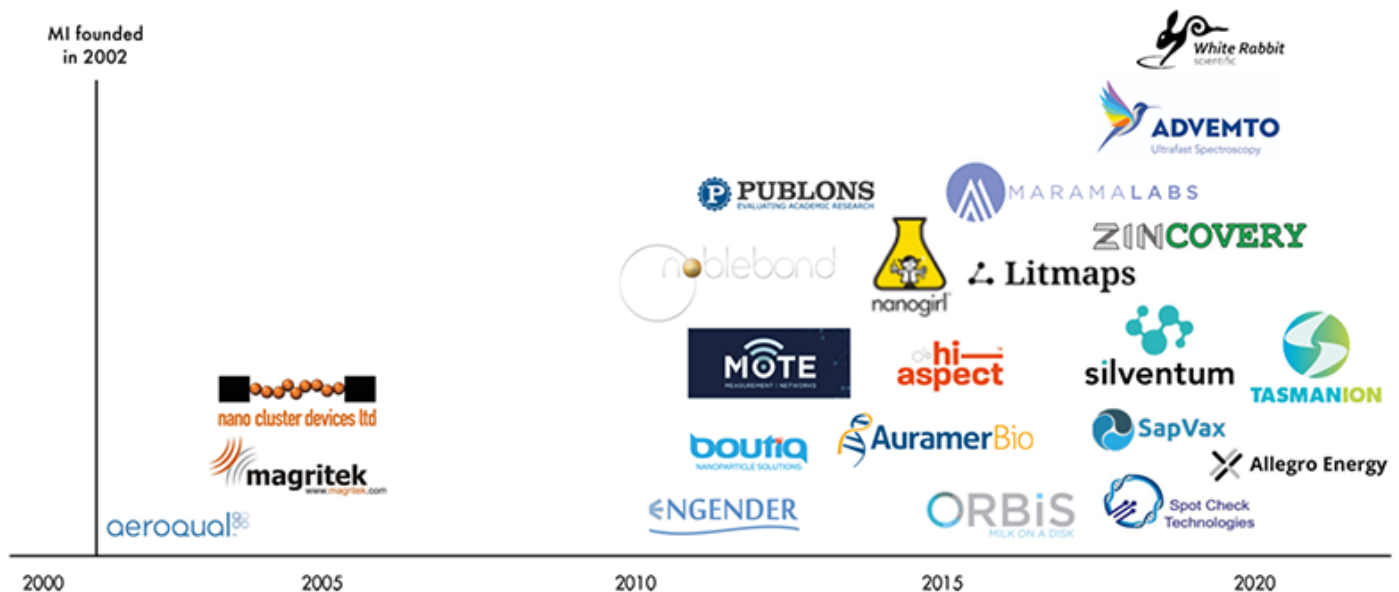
MI founded in 2002

White Rabbit scientific

ADVEMTO
Ultrafast Spectroscopy

PUBLONS
EVALUATING ACADEMIC RESEARCH

MARAMALABS

ZINCOVERY

noblebond

nanogirl

Litmaps

MOTE
MEASUREMENT | NETWORKS

hi aspect

silventum

TASMANION

nano cluster devices ltd

boutiq
NANOPARTICLE SOLUTIONS

AuramerBio

SapVax

Allegro Energy

magritek
www.magritek.com

aeroqual

ENGENDER

ORBiS
MILK ON A DISK

Spot Check Technologies

2000
2005
2010
2015
2020